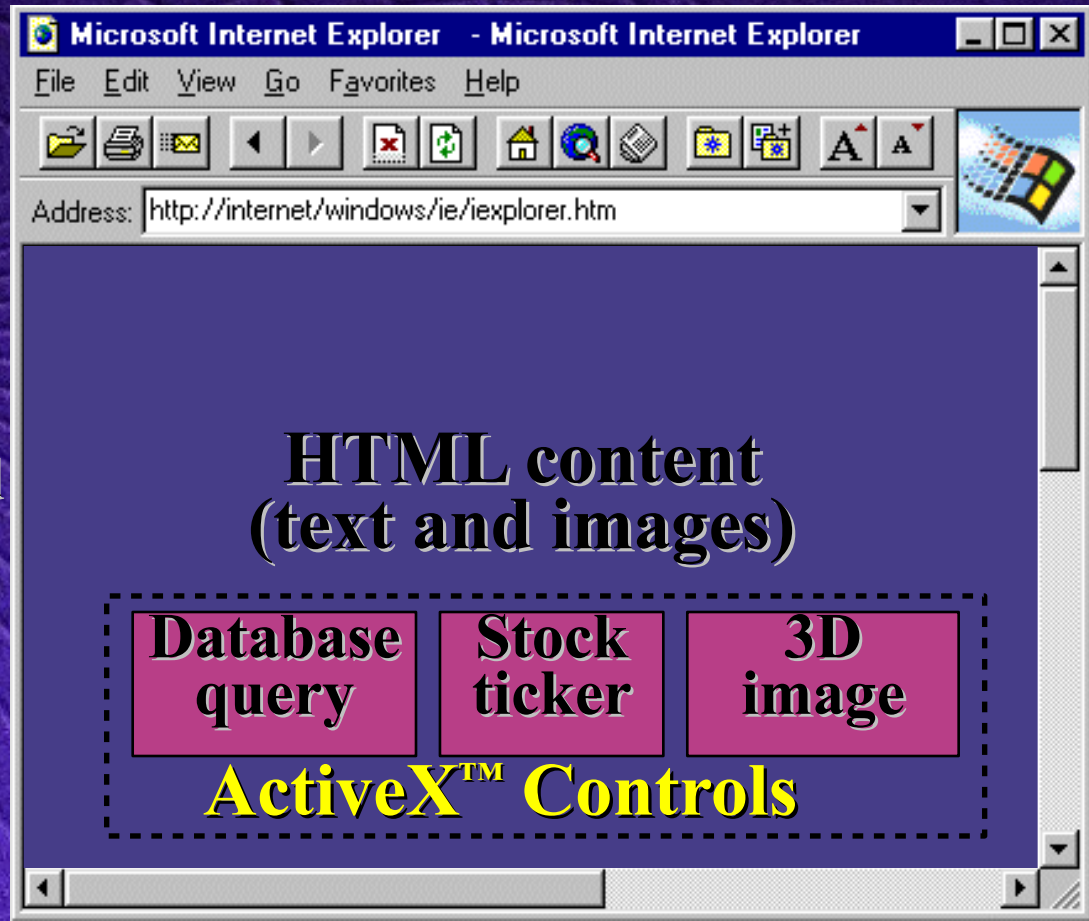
Microsoft Internet Explorer - Microsoft Internet Explorer

File Edit View Go Favorites Help

Address: http://internet/windows/ie/iexplorer.htm

HTML content
(text and images)

Database query

Stock ticker

3D image

ActiveX™ Controls